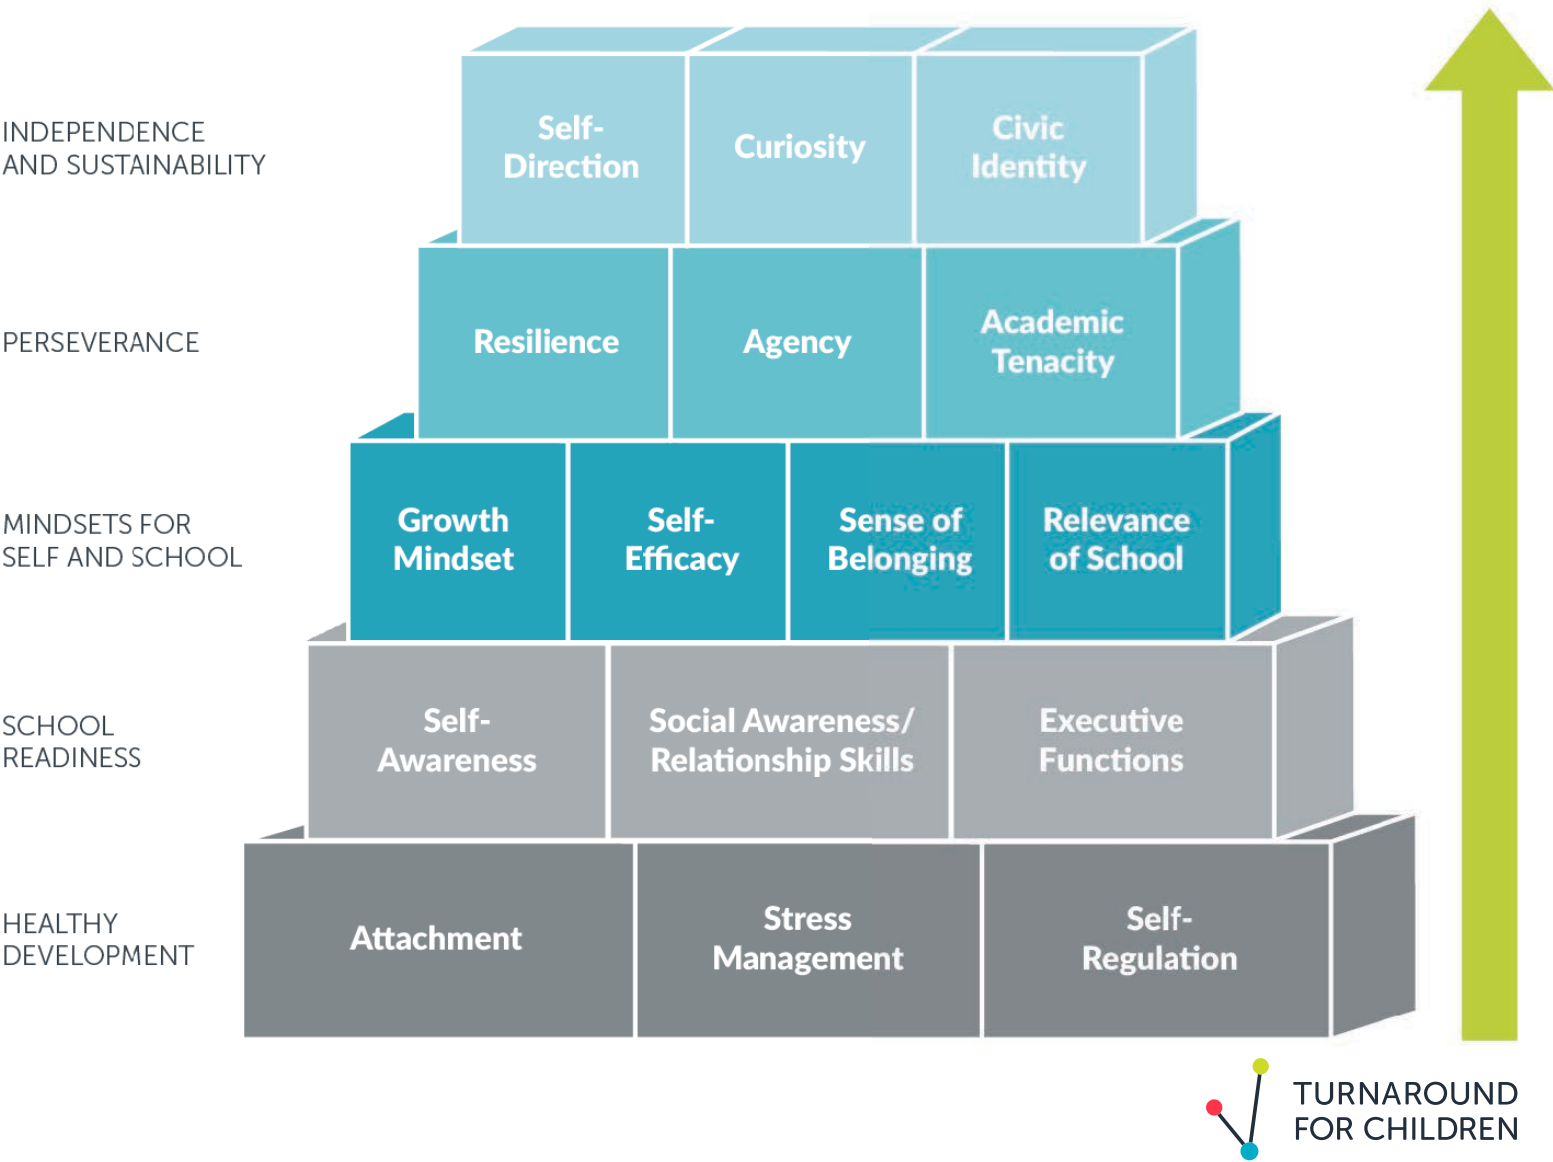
INDEPENDENCE AND SUSTAINABILITY

Self-Direction

Curiosity

Civic Identity

PERSEVERANCE

Resilience

Agency

Academic Tenacity

MINDSETS FOR SELF AND SCHOOL

Growth Mindset

Self-Efficacy

Sense of Belonging

Relevance of School

SCHOOL READINESS

Self-Awareness

Social Awareness/ Relationship Skills

Executive Functions

HEALTHY DEVELOPMENT

Attachment

Stress Management

Self-Regulation

TURNAROUND FOR CHILDREN